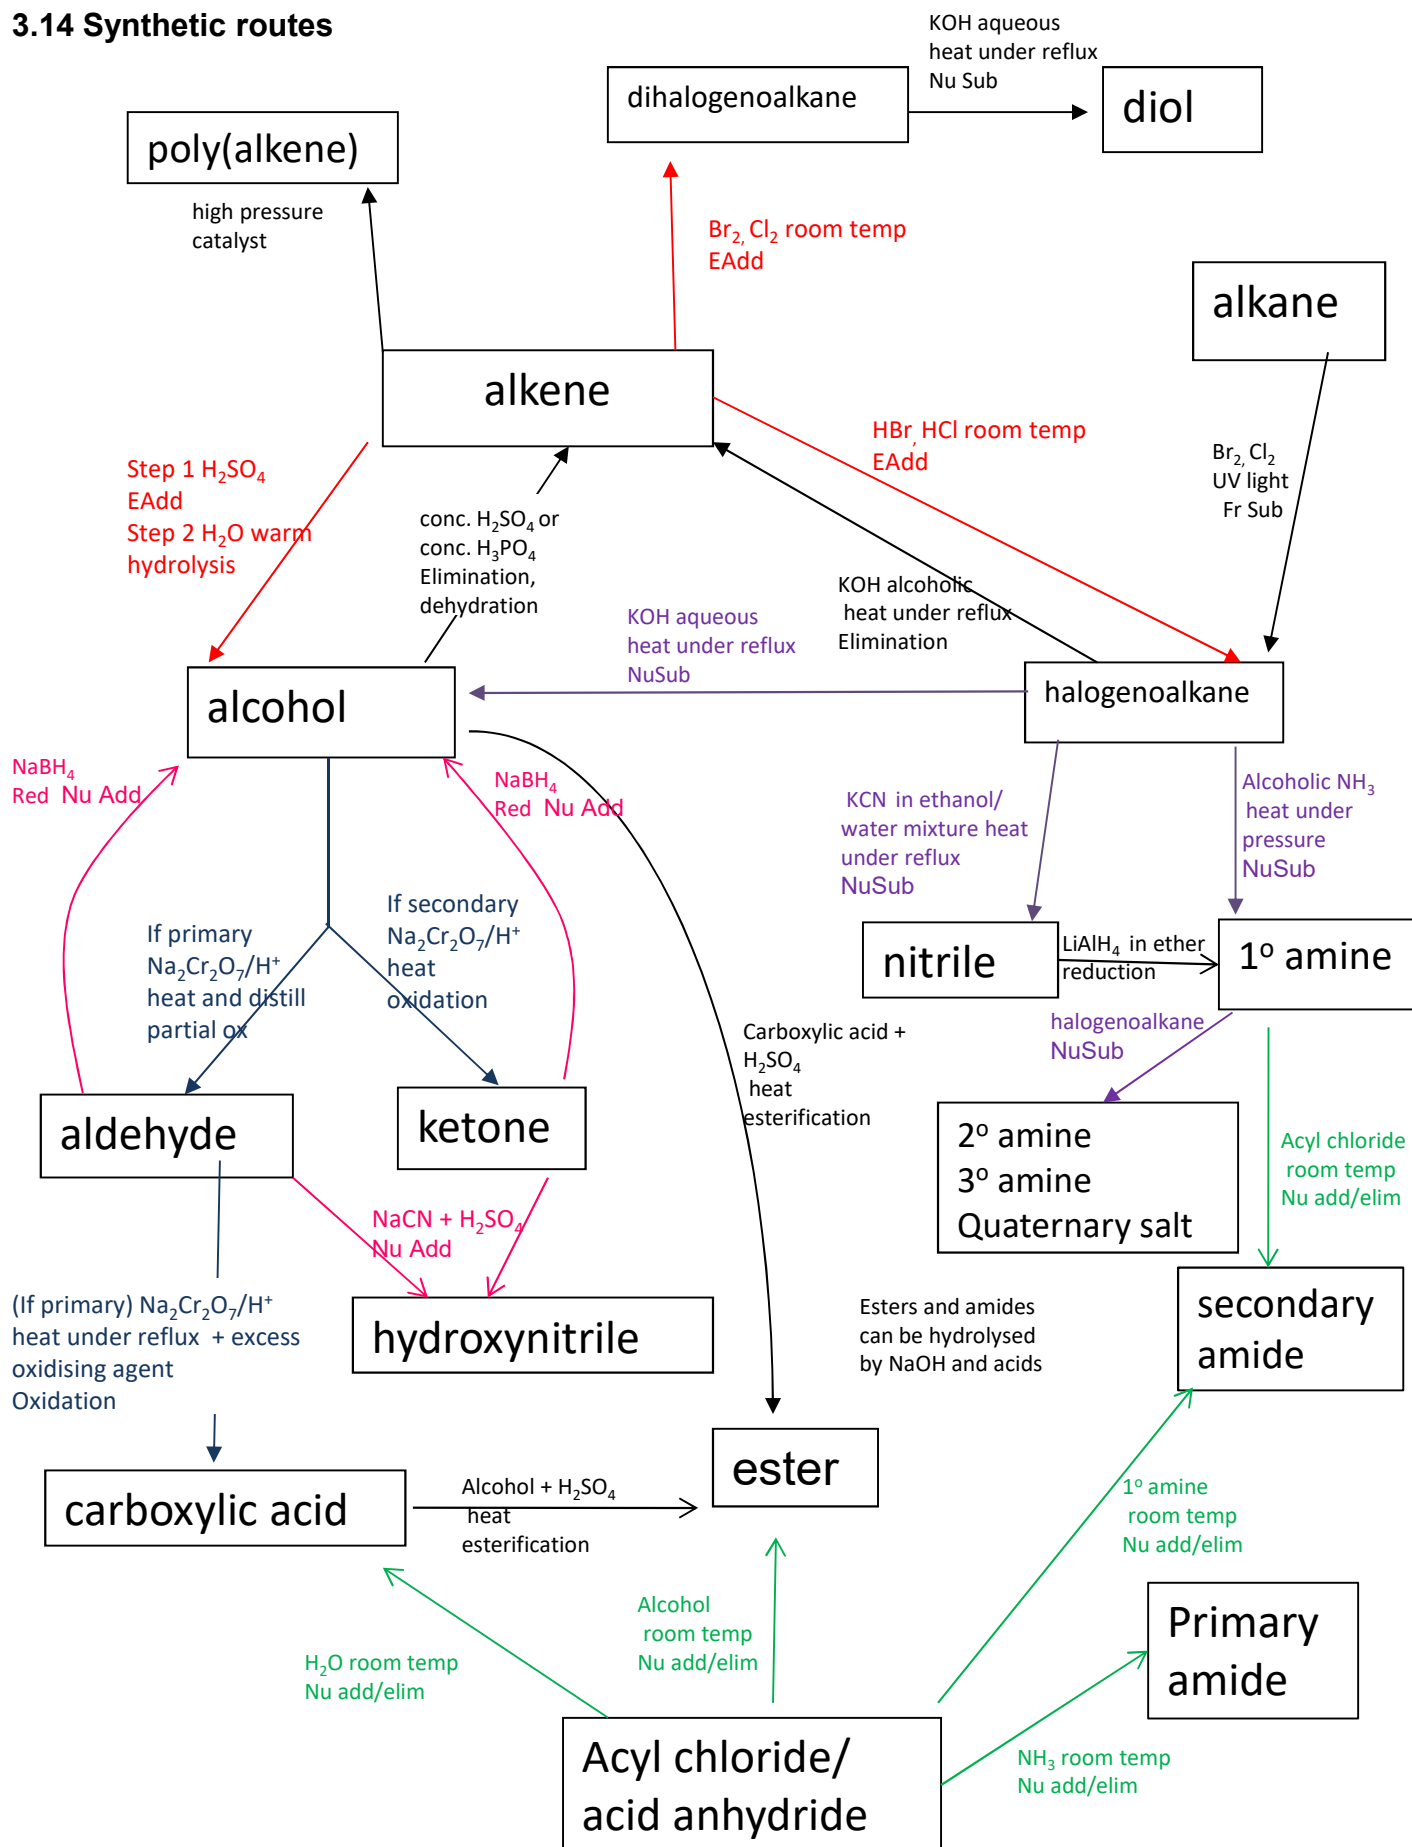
3.14 Synthetic routes

KOH aqueous heat under reflux Nu Sub

dihalogenoalkane

diol

poly(alkene)

high pressure catalyst

$Br_2$, $Cl_2$ room temp EAdd

alkane

alkene

HBr, HCl room temp EAdd

$Br_2$, $Cl_2$ UV light Fr Sub

Step 1 $H_2SO_4$ EAdd Step 2 $H_2O$ warm hydrolysis

conc. $H_2SO_4$ or conc. $H_3PO_4$ Elimination, dehydration

KOH alcoholic heat under reflux Elimination

KOH aqueous heat under reflux NuSub

alcohol

halogenoalkane

$NaBH_4$ Red Nu Add

$NaBH_4$ Red Nu Add

KCN in ethanol/ water mixture heat under reflux NuSub

Alcoholic $NH_3$ heat under pressure NuSub

If primary $Na_2Cr_2O_7/H^+$ heat and distill partial ox

If secondary $Na_2Cr_2O_7/H^+$ heat oxidation

nitrile

$LiAlH_4$ in ether reduction

1° amine

Carboxylic acid + $H_2SO_4$ heat esterification

halogenoalkane NuSub

aldehyde

ketone

2° amine 3° amine Quaternary salt

Acyl chloride room temp Nu add/elim

NaCN + $H_2SO_4$ Nu Add

(If primary) $Na_2Cr_2O_7/H^+$ heat under reflux + excess oxidising agent Oxidation

hydroxynitrile

Esters and amides can be hydrolysed by NaOH and acids

secondary amide

ester

carboxylic acid

Alcohol + $H_2SO_4$ heat esterification

1° amine room temp Nu add/elim

Primary amide

Alcohol room temp Nu add/elim

$H_2O$ room temp Nu add/elim

Acyl chloride/ acid anhydride

$NH_3$ room temp Nu add/elim